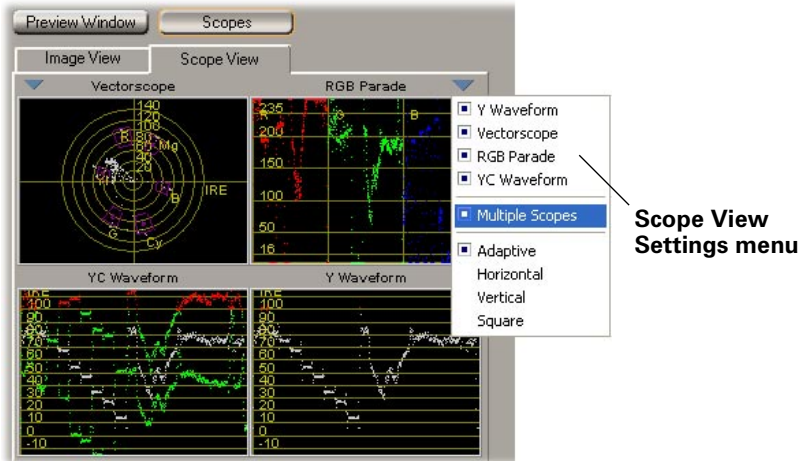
Preview Window
Scopes
Image View
Scope View
Vectorscope
RGB Parade
140
120
100
80
60
40
20
R
Mg
Yl
IRE
B
G
Cy
235
R
200
G
B
150
100
50
16
Y Waveform
Vectorscope
RGB Parade
YC Waveform
Multiple Scopes
Adaptive
Horizontal
Vertical
Square
Scope View Settings menu
YC Waveform
Y Waveform
IRE
100
90
80
70
60
50
40
30
20
10
0
-10
IRE
100
90
80
70
60
50
40
30
20
10
0
-10